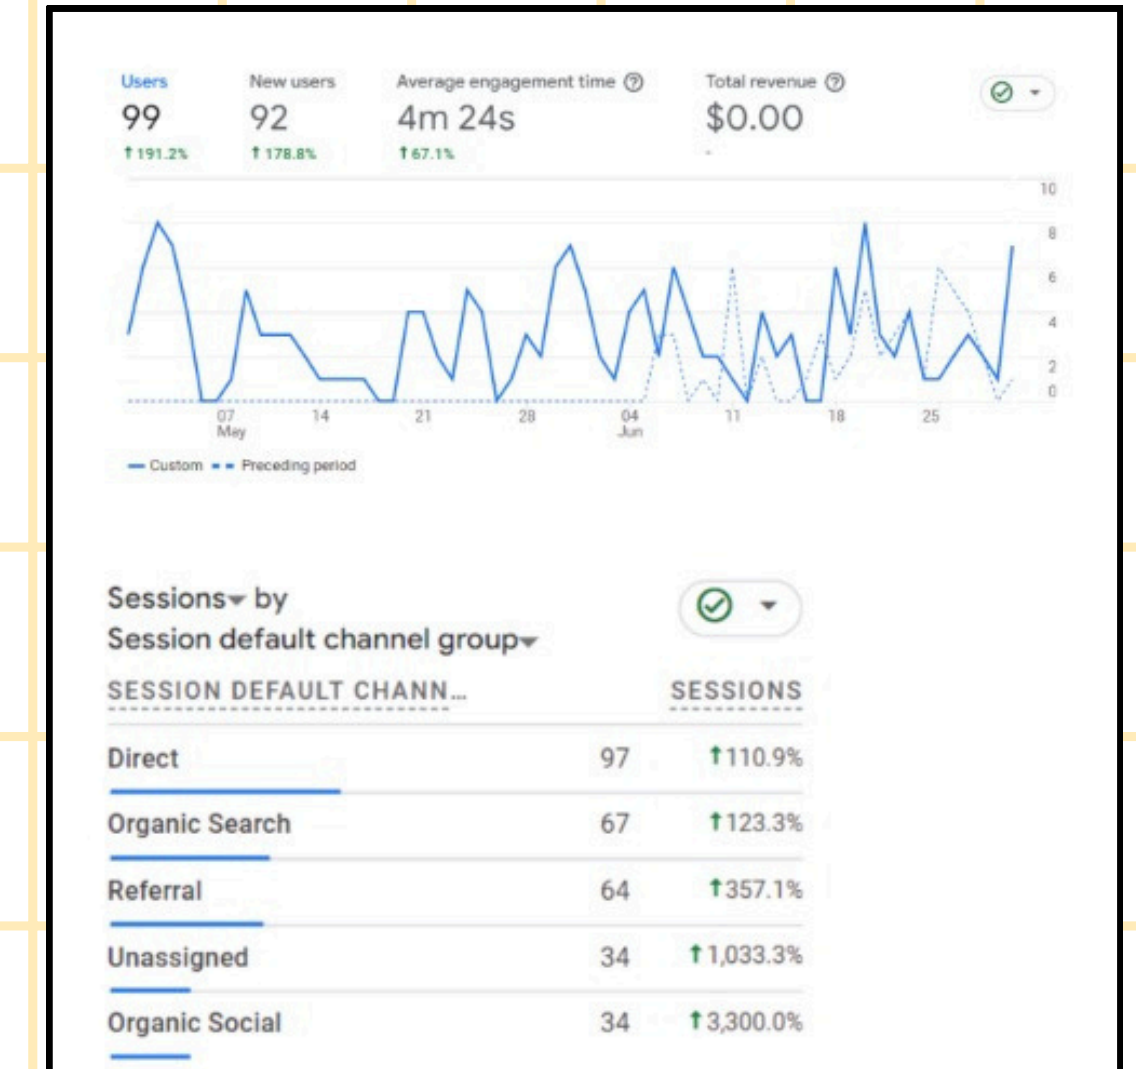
Users
99
↑191.2%

New users
92
↑178.8%

Average engagement time
4m 24s
↑67.1%

Total revenue
$0.00
-

10
8
6
4
2
0

07 May
14
21
28
04 Jun
11
18
25

Custom
Preceding period

Sessions by
Session default channel group

| SESSION DEFAULT CHANN... | SESSIONS | |
|---|---|---|
| Direct | 97 | ↑110.9% |
| Organic Search | 67 | ↑123.3% |
| Referral | 64 | ↑357.1% |
| Unassigned | 34 | ↑1,033.3% |
| Organic Social | 34 | ↑3,300.0% |